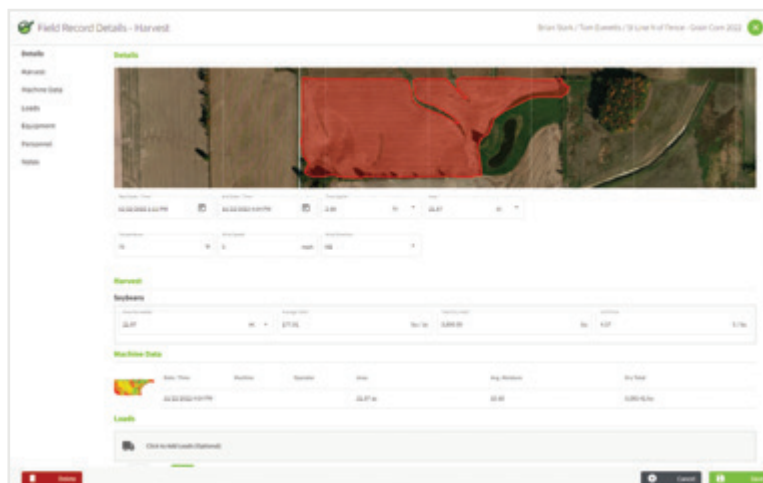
Field Record Details - Harvest

Brian Stark / Tom Everett / St Line N of Fence - Grain Corn 2022

Details
Harvest
Machine Data
Loads
Equipment
Personnel
Notes

Details

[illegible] 
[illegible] 
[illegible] hr
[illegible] ac

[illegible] °F
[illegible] mph
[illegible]

Harvest

Soybeans

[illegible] ac
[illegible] bu / ac
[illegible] bu
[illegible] $ / bu

Machine Data

| Date / Time | Machine | Operator | Area | Avg. Moisture | Dry Total |
|---|---|---|---|---|---|
| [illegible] PM | | | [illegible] ac | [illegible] | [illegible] |

Loads

Click to add Loads (Optional)

Delete
Cancel
Save